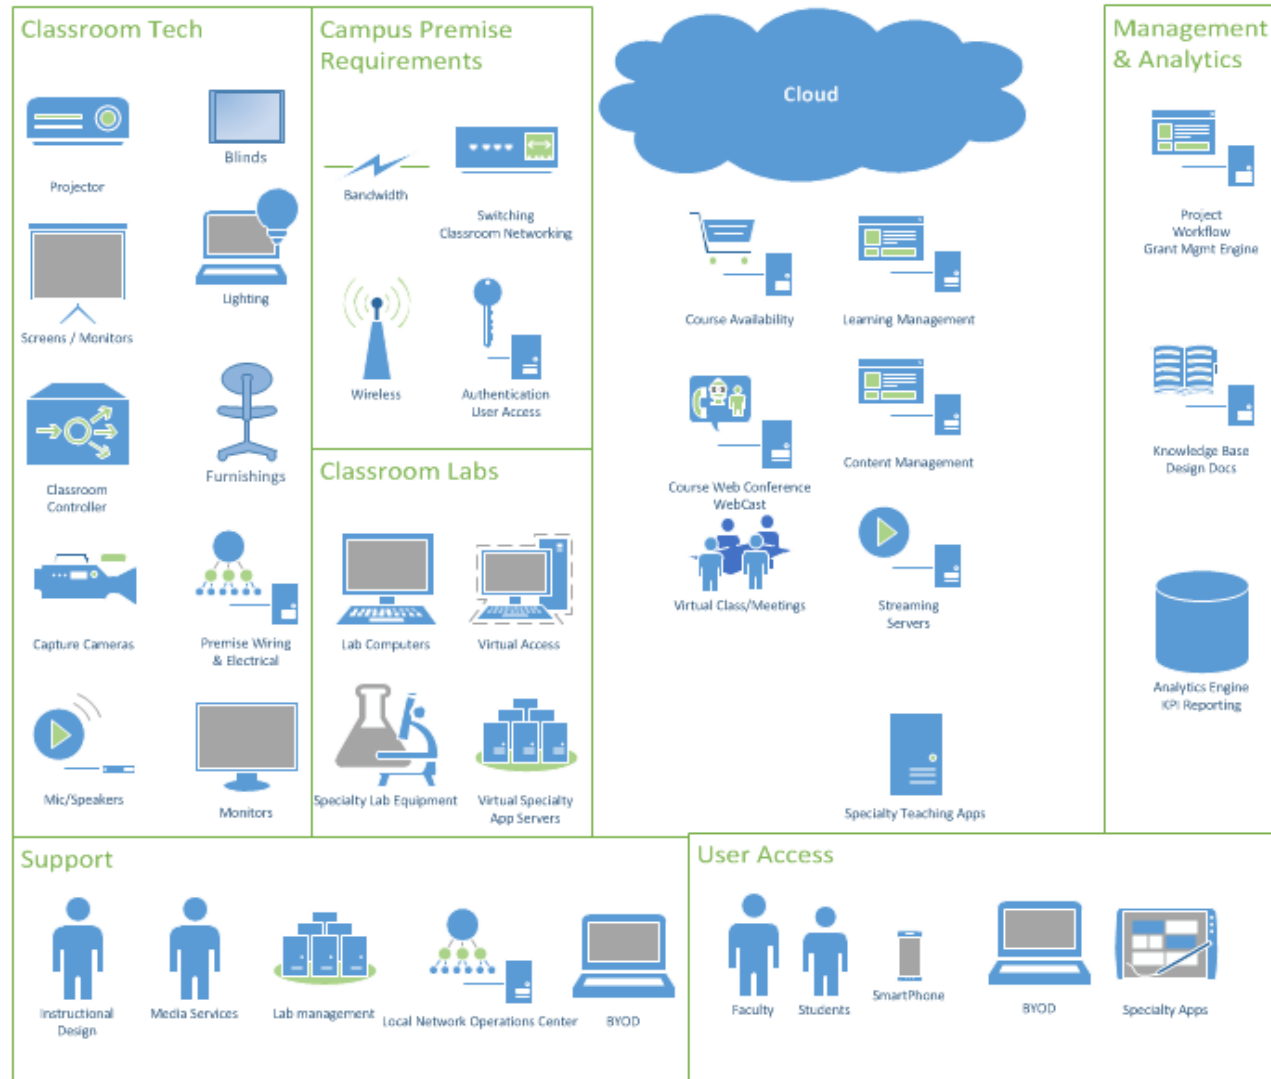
Classroom Tech

Projector

Blinds

Screens / Monitors

Lighting

Classroom Controller

Furnishings

Capture Cameras

Premise Wiring & Electrical

Mic/Speakers

Monitors

Campus Premise Requirements

Bandwidth

Switching Classroom Networking

Wireless

Authentication User Access

Classroom Labs

Lab Computers

Virtual Access

Specialty Lab Equipment

Virtual Specialty App Servers

Cloud

Course Availability

Learning Management

Course Web Conference WebCast

Content Management

Virtual Class/Meetings

Streaming Servers

Specialty Teaching Apps

Management & Analytics

Project Workflow Grant Mgmt Engine

Knowledge Base Design Docs

Analytics Engine KPI Reporting

Support

Instructional Design

Media Services

Lab management

Local Network Operations Center

BYOD

User Access

Faculty

Students

SmartPhone

BYOD

Specialty Apps